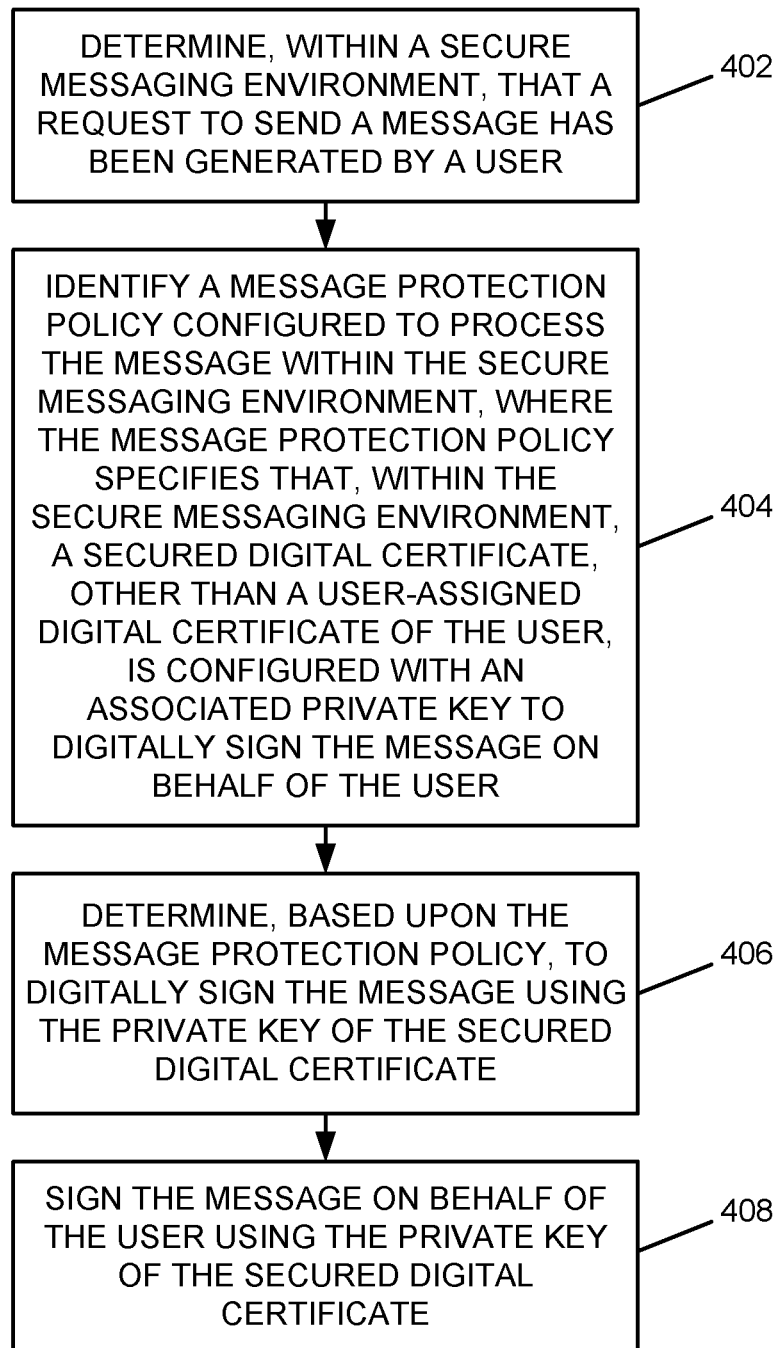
DETERMINE, WITHIN A SECURE MESSAGING ENVIRONMENT, THAT A REQUEST TO SEND A MESSAGE HAS BEEN GENERATED BY A USER

402

IDENTIFY A MESSAGE PROTECTION POLICY CONFIGURED TO PROCESS THE MESSAGE WITHIN THE SECURE MESSAGING ENVIRONMENT, WHERE THE MESSAGE PROTECTION POLICY SPECIFIES THAT, WITHIN THE SECURE MESSAGING ENVIRONMENT, A SECURED DIGITAL CERTIFICATE, OTHER THAN A USER-ASSIGNED DIGITAL CERTIFICATE OF THE USER, IS CONFIGURED WITH AN ASSOCIATED PRIVATE KEY TO DIGITALLY SIGN THE MESSAGE ON BEHALF OF THE USER

404

DETERMINE, BASED UPON THE MESSAGE PROTECTION POLICY, TO DIGITALLY SIGN THE MESSAGE USING THE PRIVATE KEY OF THE SECURED DIGITAL CERTIFICATE

406

SIGN THE MESSAGE ON BEHALF OF THE USER USING THE PRIVATE KEY OF THE SECURED DIGITAL CERTIFICATE

408